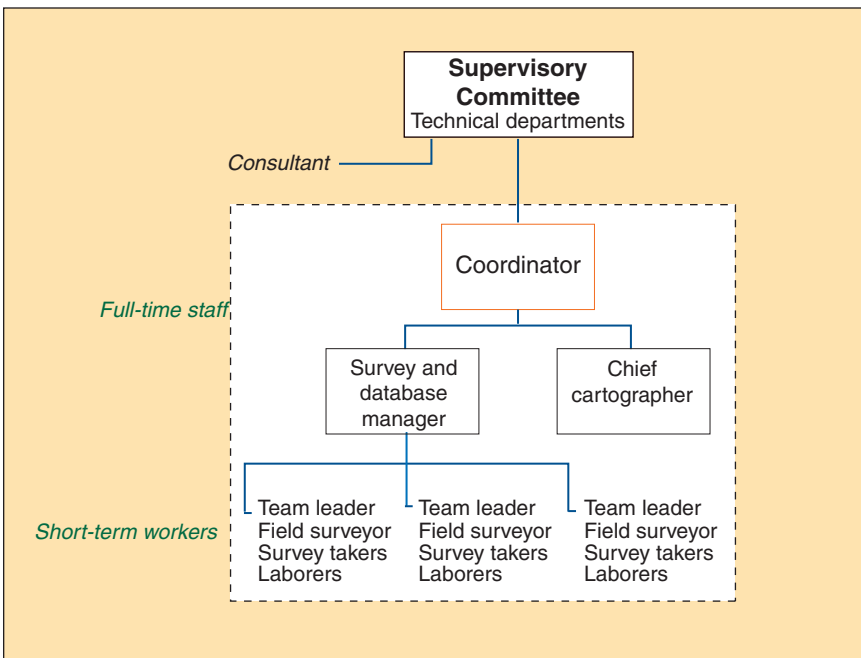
**Supervisory Committee**
Technical departments

*Consultant*

Coordinator

*Full-time staff*

Survey and database manager

Chief cartographer

*Short-term workers*

Team leader
Field surveyor
Survey takers
Laborers

Team leader
Field surveyor
Survey takers
Laborers

Team leader
Field surveyor
Survey takers
Laborers